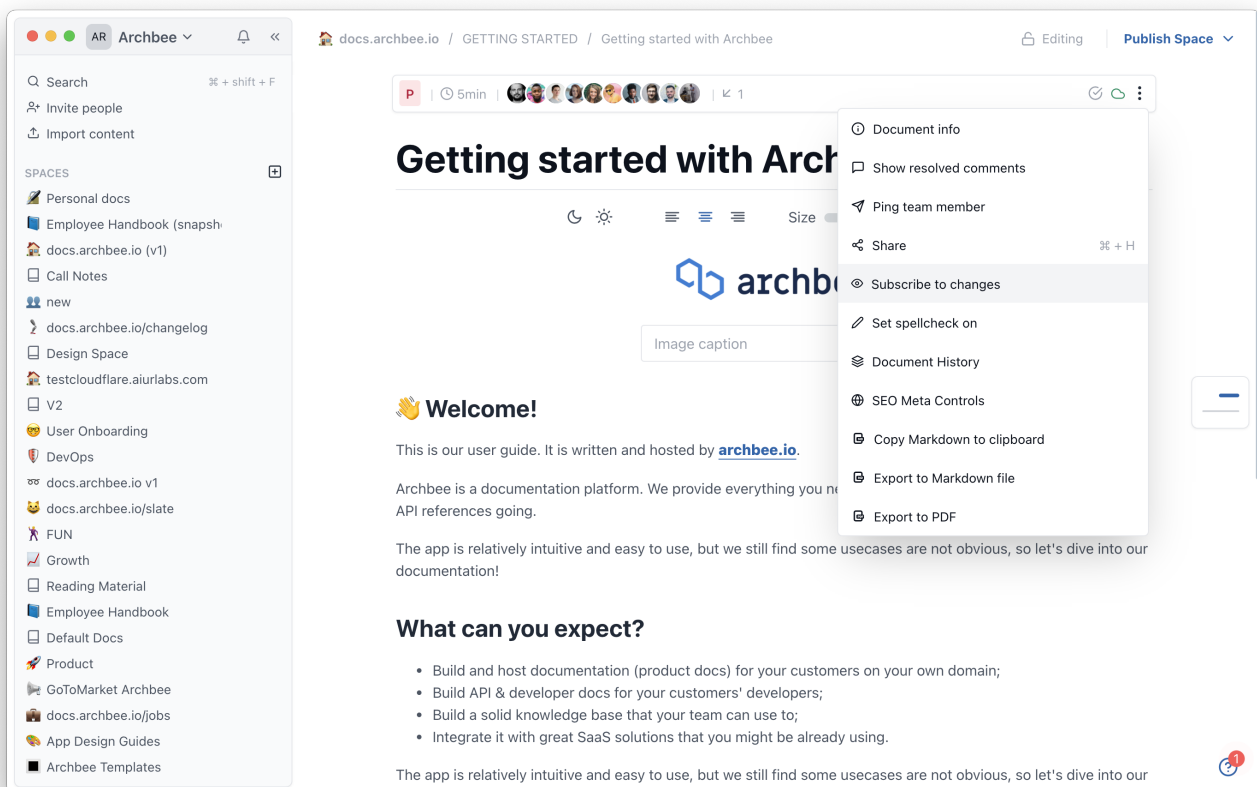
AR Archbee

Search ⌘ + shift + F
Invite people
Import content

SPACES
Personal docs
Employee Handbook (snapsh
docs.archbee.io (v1)
Call Notes
new
docs.archbee.io/changelog
Design Space
testcloudflare.aiurlabs.com
V2
User Onboarding
DevOps
docs.archbee.io v1
docs.archbee.io/slate
FUN
Growth
Reading Material
Employee Handbook
Default Docs
Product
GoToMarket Archbee
docs.archbee.io/jobs
App Design Guides
Archbee Templates

docs.archbee.io / GETTING STARTED / Getting started with Archbee

Editing

Publish Space

P 5min 1

Getting started with Arch

Size

archbe

Image caption

Document info
Show resolved comments
Ping team member
Share ⌘ + H
Subscribe to changes
Set spellcheck on
Document History
SEO Meta Controls
Copy Markdown to clipboard
Export to Markdown file
Export to PDF

👋 Welcome!

This is our user guide. It is written and hosted by archbee.io.

Archbee is a documentation platform. We provide everything you ne API references going.

The app is relatively intuitive and easy to use, but we still find some usecases are not obvious, so let's dive into our documentation!

What can you expect?

• Build and host documentation (product docs) for your customers on your own domain;
• Build API & developer docs for your customers' developers;
• Build a solid knowledge base that your team can use to;
• Integrate it with great SaaS solutions that you might be already using.

The app is relatively intuitive and easy to use, but we still find some usecases are not obvious, so let's dive into our

1